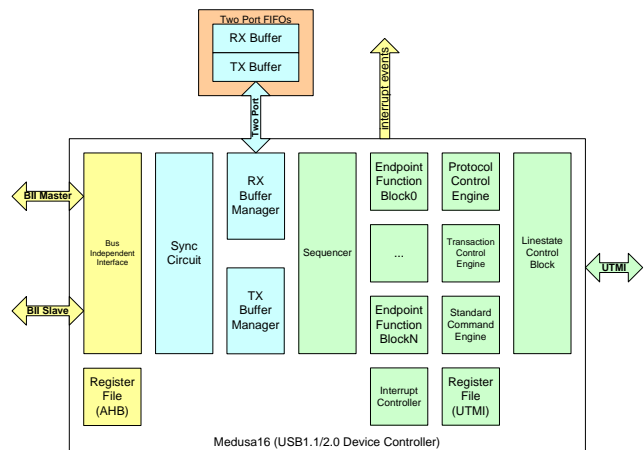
Two Port FIFOs

RX Buffer

TX Buffer

Two Port

interrupt events

BII Master

BII Slave

Bus Independent Interface

Sync Circuit

RX Buffer Manager

TX Buffer Manager

Sequencer

Endpoint Function Block0

...

Endpoint Function BlockN

Protocol Control Engine

Transaction Control Engine

Standard Command Engine

Linestate Control Block

UTMI

Register File (AHB)

Interrupt Controller

Register File (UTMI)

Medusa16 (USB1.1/2.0 Device Controller)